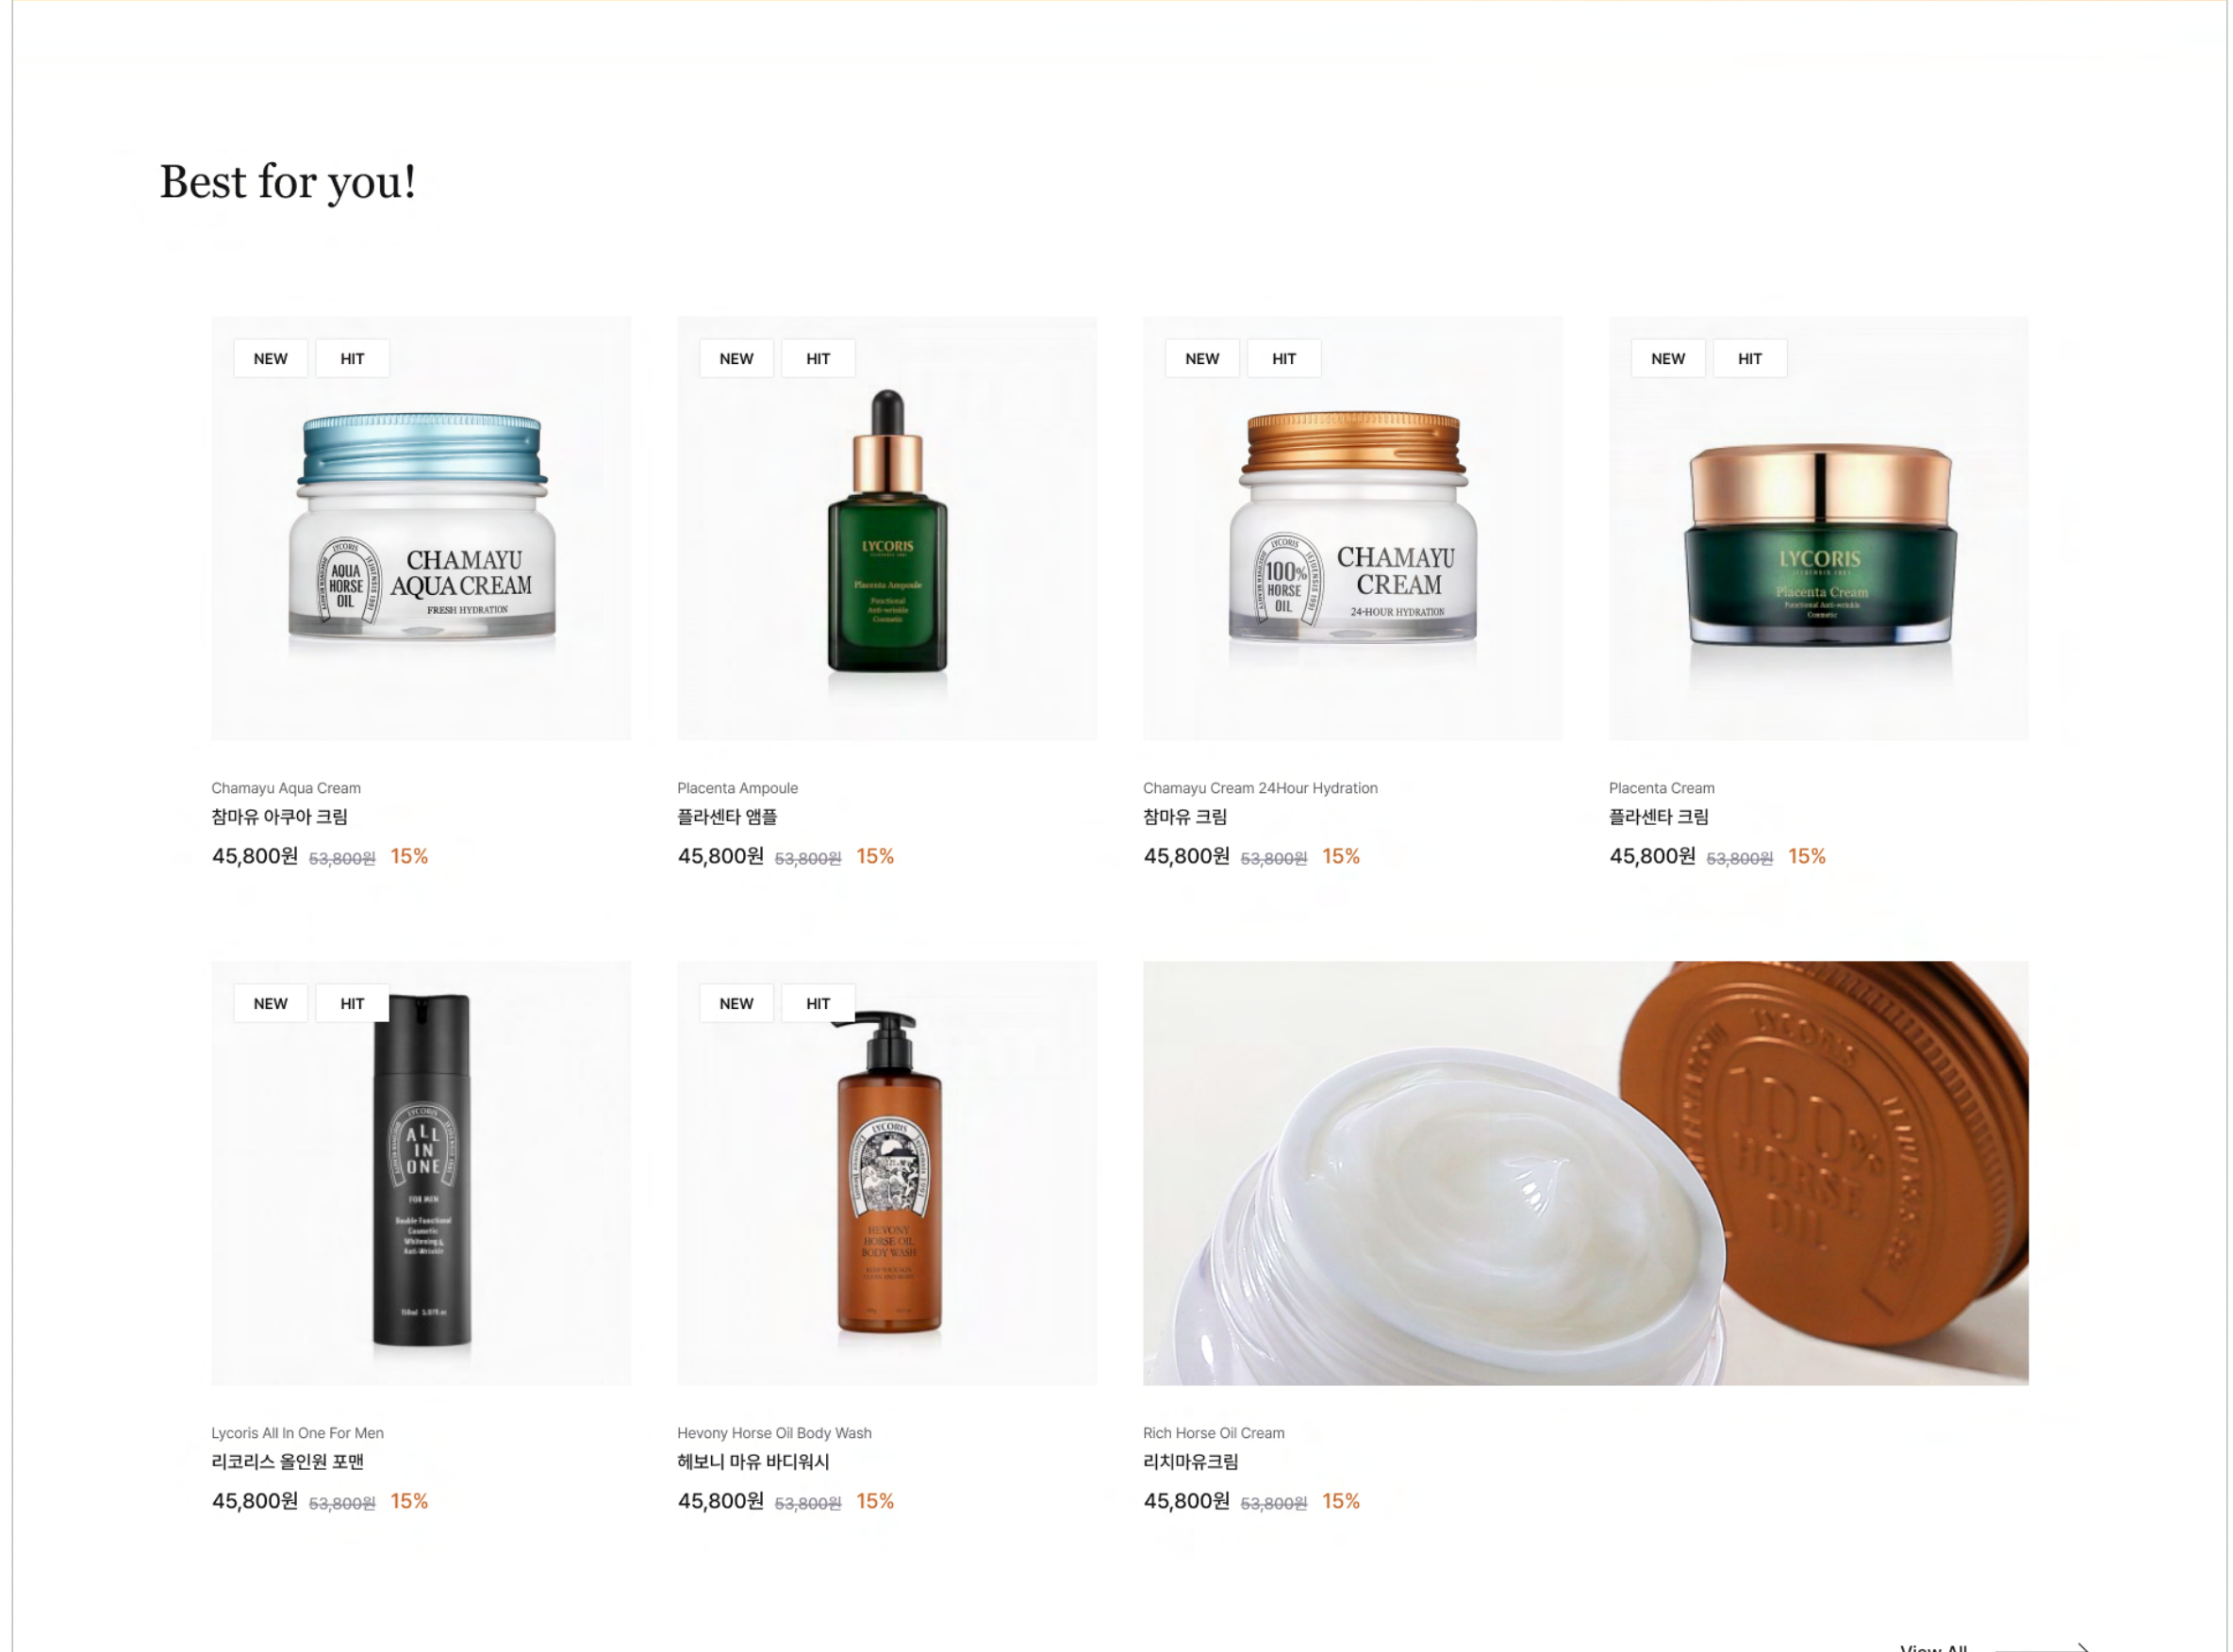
Best for you!

NEW HIT

CHAMAYU AQUA CREAM
AQUA HORSE OIL
FRESH HYDRATION

Chamayu Aqua Cream
참마유 아쿠아 크림
45,800원 ~~53,800원~~ 15%

NEW HIT

LYCORIS
Placenta Ampoule

Placenta Ampoule
플라센타 앰플
45,800원 ~~53,800원~~ 15%

NEW HIT

CHAMAYU CREAM
100% HORSE OIL
24-HOUR HYDRATION

Chamayu Cream 24Hour Hydration
참마유 크림
45,800원 ~~53,800원~~ 15%

NEW HIT

LYCORIS
Placenta Cream

Placenta Cream
플라센타 크림
45,800원 ~~53,800원~~ 15%

NEW HIT

ALL IN ONE
FOR MEN

Lycoris All In One For Men
리코리스 올인원 포맨
45,800원 ~~53,800원~~ 15%

NEW HIT

LYCORIS
HEVONY HORSE OIL BODY WASH

Hevony Horse Oil Body Wash
헤보니 마유 바디워시
45,800원 ~~53,800원~~ 15%

LYCORIS
100% HORSE OIL

Rich Horse Oil Cream
리치마유크림
45,800원 ~~53,800원~~ 15%

View All